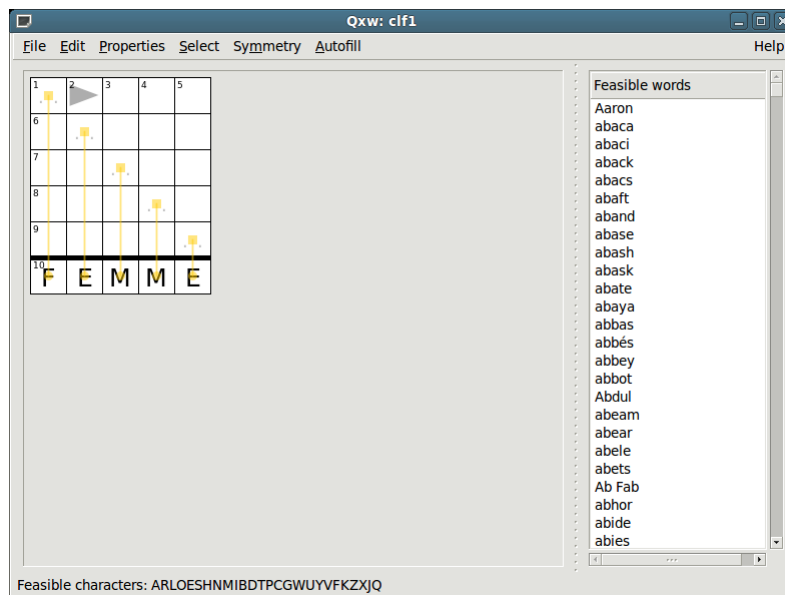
Qxw: clf1

File Edit Properties Select Symmetry Autofill Help

| 1 | 2 | 3 | 4 | 5 |
|---|---|---|---|---|
| 6 | | | | |
| 7 | | | | |
| 8 | | | | |
| 9 | | | | |
| 10 F | E | M | M | E |

Feasible words
Aaron
abaca
abaci
aback
abacs
abaft
aband
abase
abash
abask
abate
abaya
abbas
abbés
abbey
abbot
Abdul
abeam
abear
abele
abets
Ab Fab
abhor
abide
abies

Feasible characters: ARLOESHNMIBDTPCGWUYVFKZXJQ